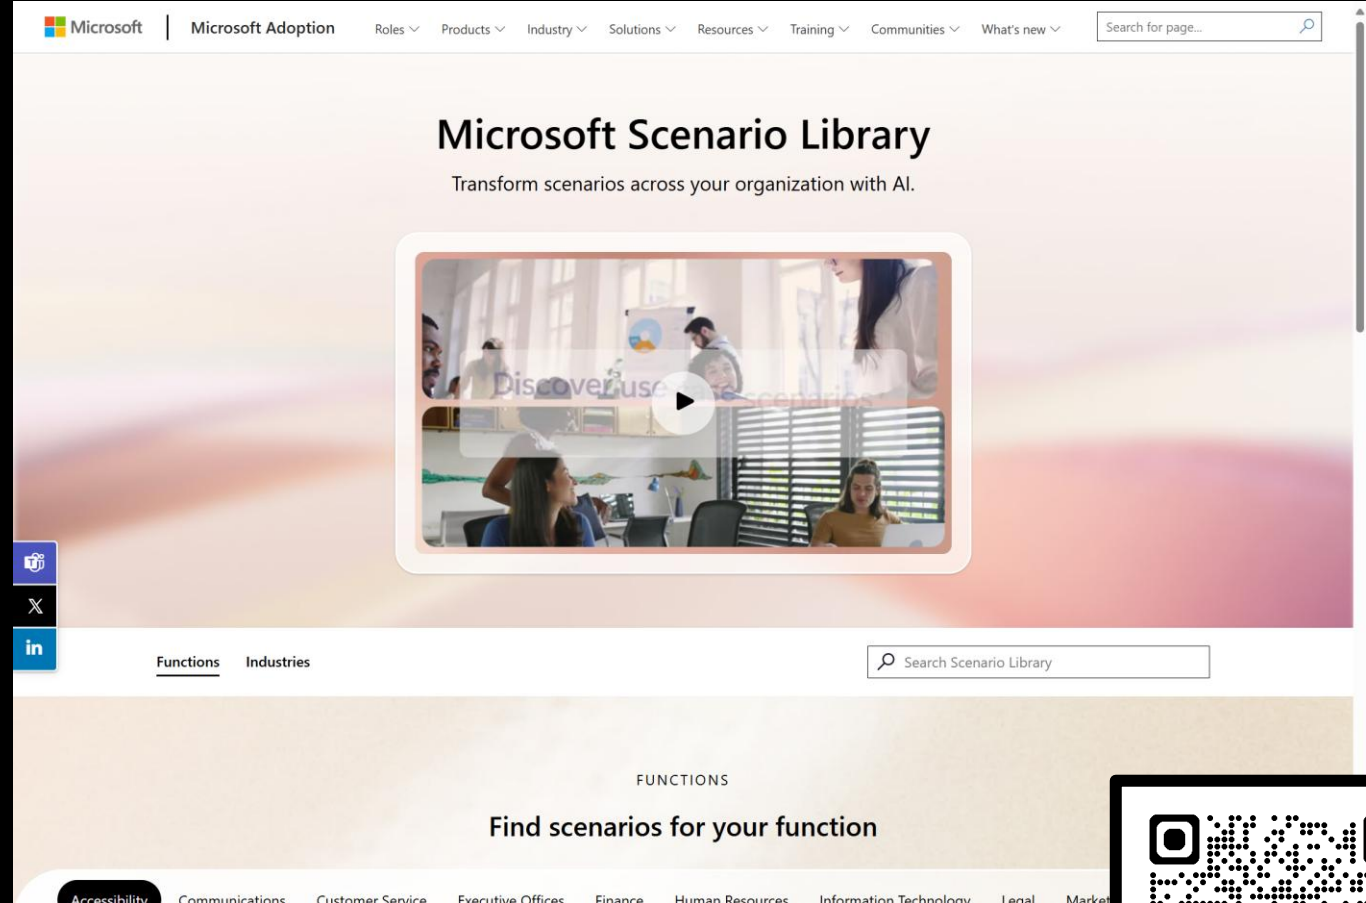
Microsoft | Microsoft Adoption

Roles Products Industry Solutions Resources Training Communities What's new

Search for page...

Microsoft Scenario Library

Transform scenarios across your organization with AI.

Discover use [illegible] scenarios

Functions Industries

Search Scenario Library

FUNCTIONS

Find scenarios for your function

Accessibility Communications Customer Service Executive Offices Finance Human Resources Information Technology Legal Market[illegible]